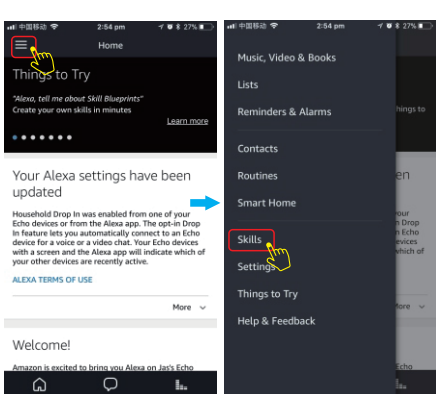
中国移动 2:54 pm 27%

Home

Things to Try

"Alexa, tell me about Skill Blueprints"
Create your own skills in minutes

Learn more

Your Alexa settings have been updated

Household Drop In was enabled from one of your Echo devices or from the Alexa app. The opt-in Drop In feature lets you automatically connect to an Echo device for a voice or a video chat. Your Echo devices with a screen and the Alexa app will indicate which of your other devices are recently active.

ALEXA TERMS OF USE

More

Welcome!

Amazon is excited to bring you Alexa on Jas's Echo

中国移动 2:54 pm 27%

Music, Video & Books

Lists

Reminders & Alarms

Contacts

Routines

Smart Home

Skills

Settings

Things to Try

Help & Feedback

hings to

en

opt
in Drop
n Echo
devices
which of

More

Echo